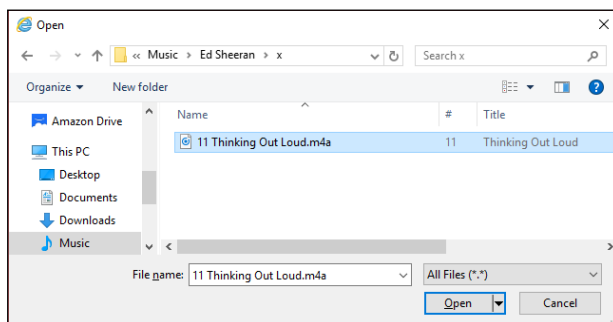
Open

« Music › Ed Sheeran › x

Search x

Organize ▾ New folder

Amazon Drive

This PC

Desktop

Documents

Downloads

Music

Name

#

Title

11 Thinking Out Loud.m4a

11

Thinking Out Loud

File name: 11 Thinking Out Loud.m4a

All Files (*.*)

Open

Cancel